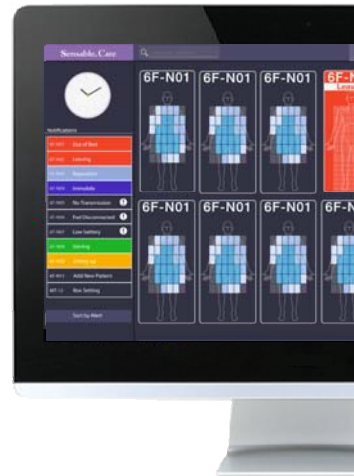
Sensable.Care

Notifications

6F-N01 Out of Bed
6F-N01 Leaving
6F-N01 Reposition
6F-N01 Immobile
6F-N01 No Transmission
6F-N01 Pad Disconnected
6F-N01 Low Battery
6F-N01 Resting
6F-N01 Sitting up
6F-N11 Add New Patient
6F-12 Bus Setting

Sort by Alert

6F-N01
6F-N01
6F-N01
6F-N
Leavi
6F-N01
6F-N01
6F-N01
6F-N